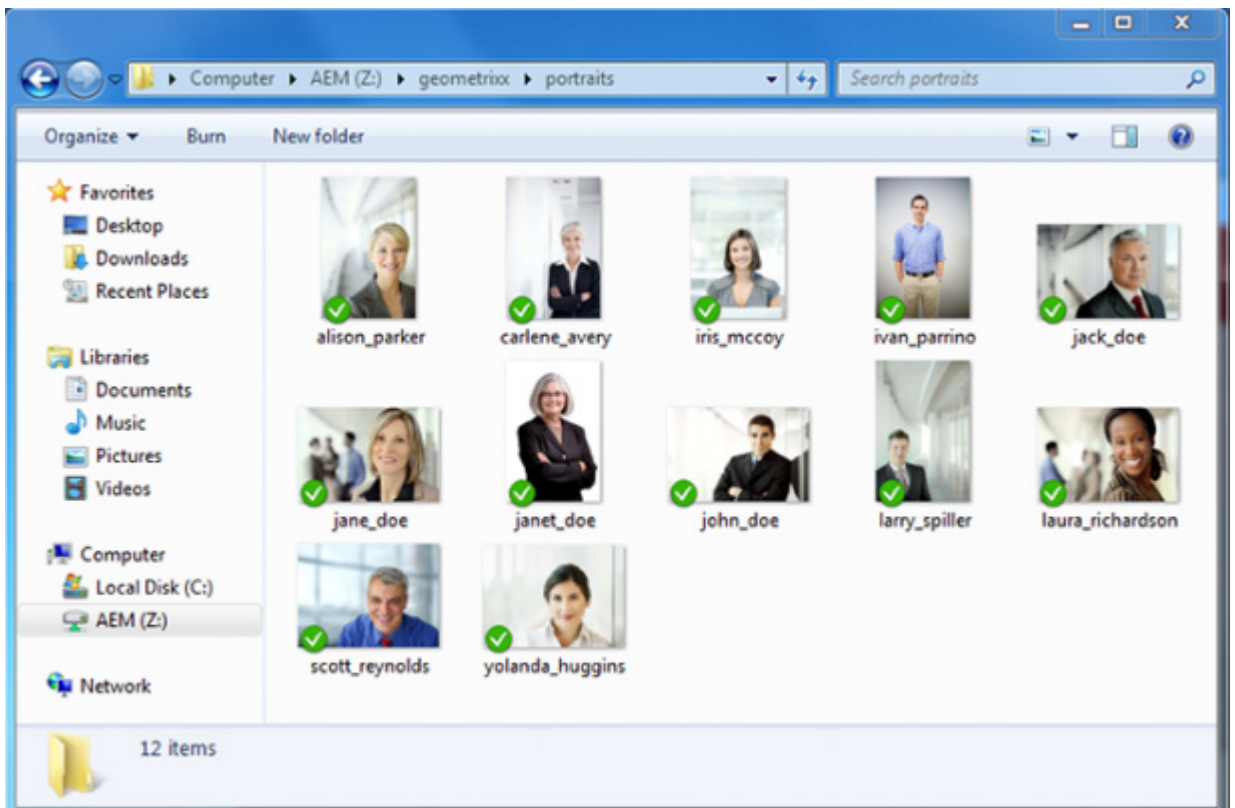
Computer ▸ AEM (Z:) ▸ geometrixx ▸ portraits

Search portraits

Organize ▾ Burn New folder

Favorites
Desktop
Downloads
Recent Places

Libraries
Documents
Music
Pictures
Videos

Computer
Local Disk (C:)
AEM (Z:)

Network

alison_parker
carlene_avery
iris_mccoy
ivan_parrino
jack_doe
jane_doe
janet_doe
john_doe
larry_spiller
laura_richardson
scott_reynolds
yolanda_huggins

12 items